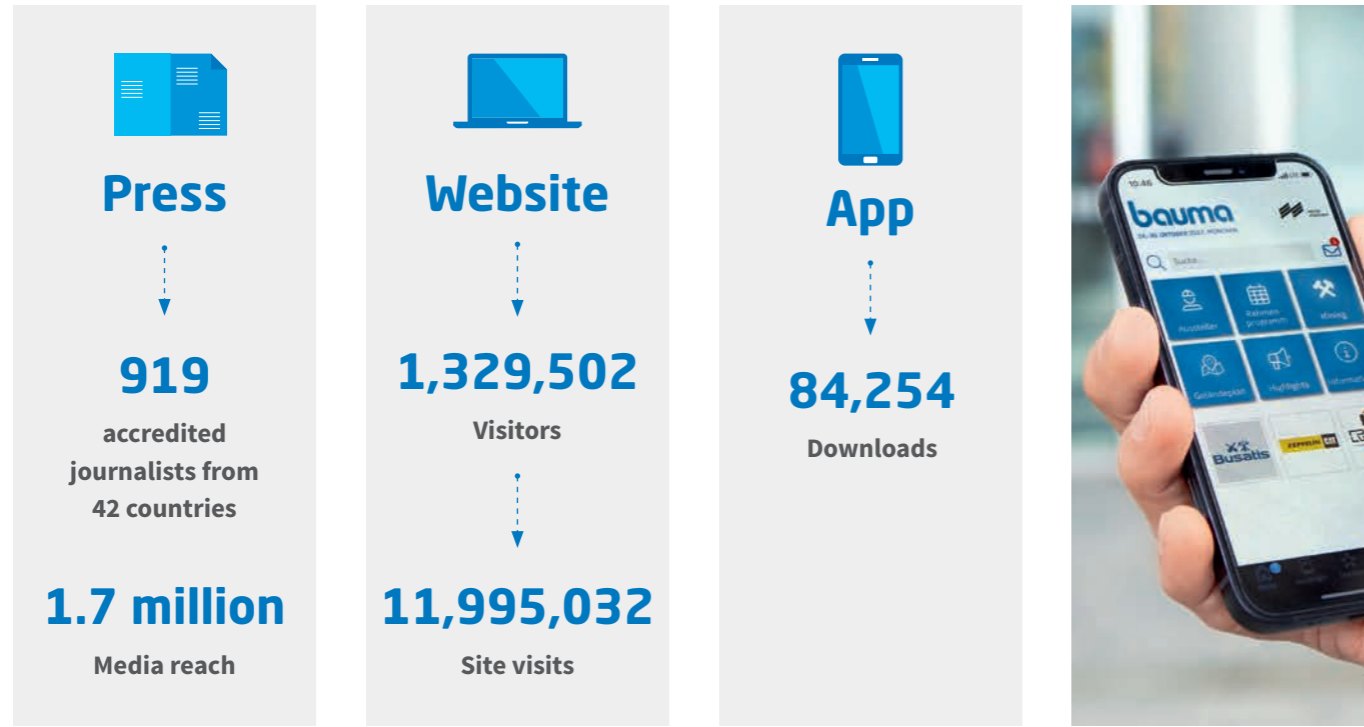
Press

919

accredited journalists from 42 countries

1.7 million

Media reach

Website

1,329,502

Visitors

11,995,032

Site visits

App

84,254

Downloads

10:46

bauma

24.–30. OKTOBER 2022, MÜNCHEN

Suche...

Aussteller

Rahmenprogramm

Geländeplan

Busatis

ZEPPELIN CAT